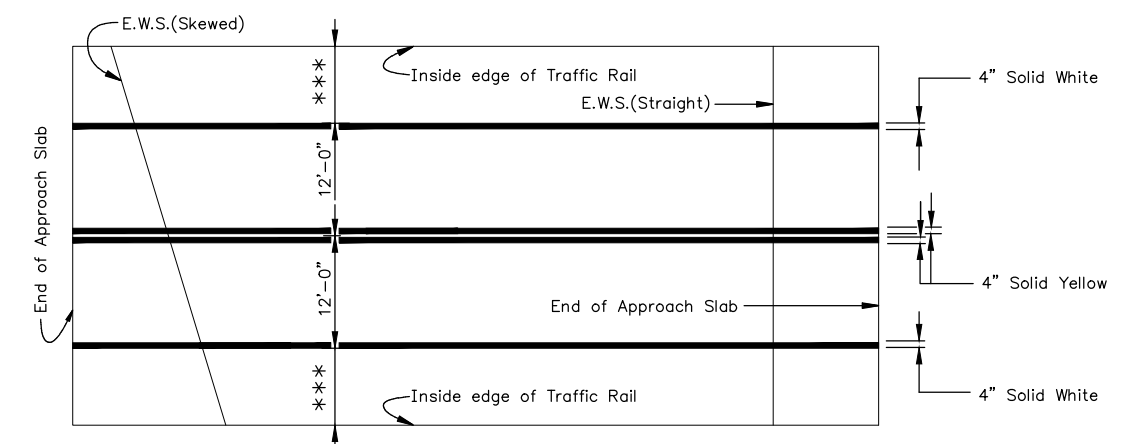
E.W.S.(Skewed)

***

Inside edge of Traffic Rail

E.W.S.(Straight)

4" Solid White

End of Approach Slab

12'-0"

12'-0"

4" Solid Yellow

End of Approach Slab

***

Inside edge of Traffic Rail

4" Solid White